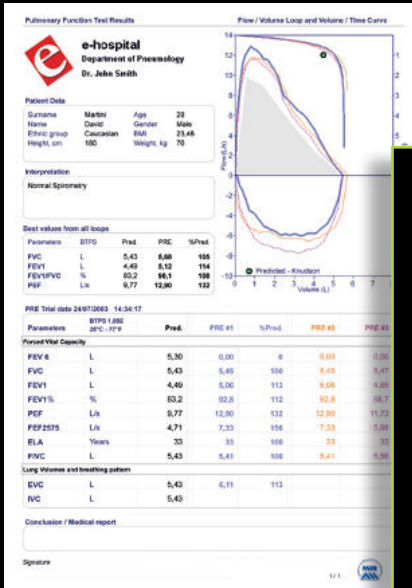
Pulmonary Function Test Results

Flow / Volume Loop and Volume / Time Curve

e-hospital
Department of Pneumology
Dr. John Smith

Patient Data

| Surname | Martini | Age | 28 |
|---|---|---|---|
| Name | David | Gender | Male |
| Ethnic group | Caucasian | BMI | 23,46 |
| Height, cm | 180 | Weight, kg | 76 |

Interpretation

Normal Spirometry

Best values from all loops

| Parameters | BTPS | Pred. | PRE | %Pred. |
|---|---|---|---|---|
| FVC | L | 5,43 | 5,68 | 105 |
| FEV1 | L | 4,49 | 5,12 | 114 |
| FEV1/FVC | % | 83,2 | 90,1 | 108 |
| PEF | L/s | 9,77 | 12,90 | 132 |

Flow (L/s)

14
12
10
8
6
4
2
0
-2
-4
-6
-8
-10

0 1 2 3 4 5 6 7
Volume (L)

Predicted - Knudson

PRE Trial date 24/07/2003 14:34:17

| Parameters | BTPS 1,092 26°C - 77°F | Pred. | PRE #1 | %Pred. | PRE #2 | PRE #3 |
|---|---|---|---|---|---|---|
| Forced Vital Capacity | | | | | | |
| FEV 6 | L | 5,30 | 0,00 | 0 | 0,00 | 0,00 |
| FVC | L | 5,43 | 5,45 | 100 | 5,45 | 5,47 |
| FEV1 | L | 4,49 | 5,06 | 113 | 5,06 | 4,85 |
| FEV1% | % | 83,2 | 92,8 | 112 | 92,8 | 88,7 |
| PEF | L/s | 9,77 | 12,90 | 132 | 12,90 | 11,73 |
| FEF2575 | L/s | 4,71 | 7,33 | 156 | 7,33 | 5,88 |
| ELA | Years | 33 | 33 | 100 | 33 | 33 |
| FIVC | L | 5,43 | 5,41 | 100 | 5,41 | 5,56 |
| Lung Volumes and breathing pattern | | | | | | |
| EVC | L | 5,43 | 6,11 | 113 | | |
| IVC | L | 5,43 | | | | |

Conclusion / Medical report

Signature

1/1